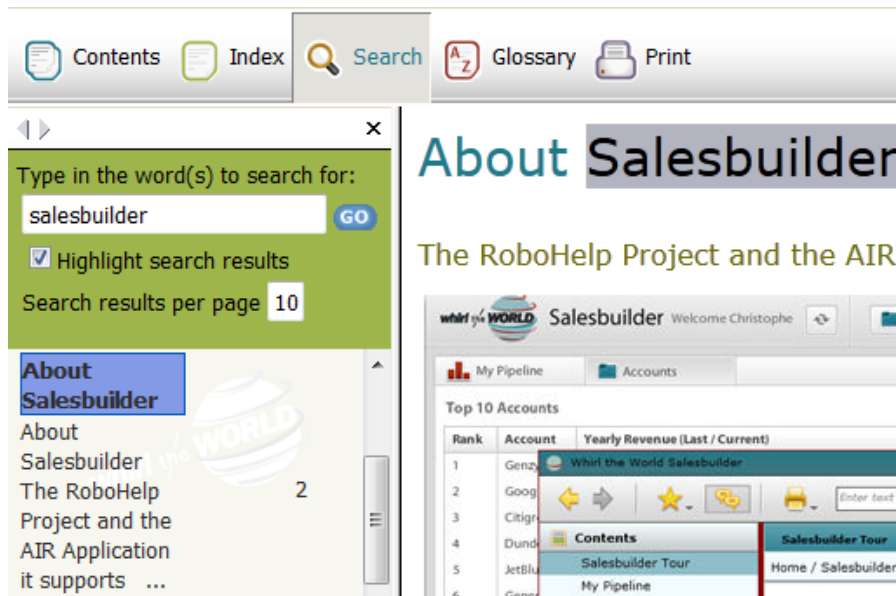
Contents Index Search Glossary Print

×

Type in the word(s) to search for:

salesbuilder GO

Highlight search results

Search results per page 10

About Salesbuilder

About Salesbuilder The RoboHelp Project and the AIR Application it supports ...

2

About Salesbuilder

The RoboHelp Project and the AIR

whirl the WORLD Salesbuilder Welcome Christophe

My Pipeline Accounts

Top 10 Accounts

| Rank | Account | Yearly Revenue (Last / Current) |
|---|---|---|
| 1 | Genzy | |
| 2 | Goog | |
| 3 | Citigr | |
| 4 | Dund | |
| 5 | JetBlu | |

Whirl the World Salesbuilder

Enter text

Contents

Salesbuilder Tour

My Pipeline

Salesbuilder Tour

Home / Salesbuilder